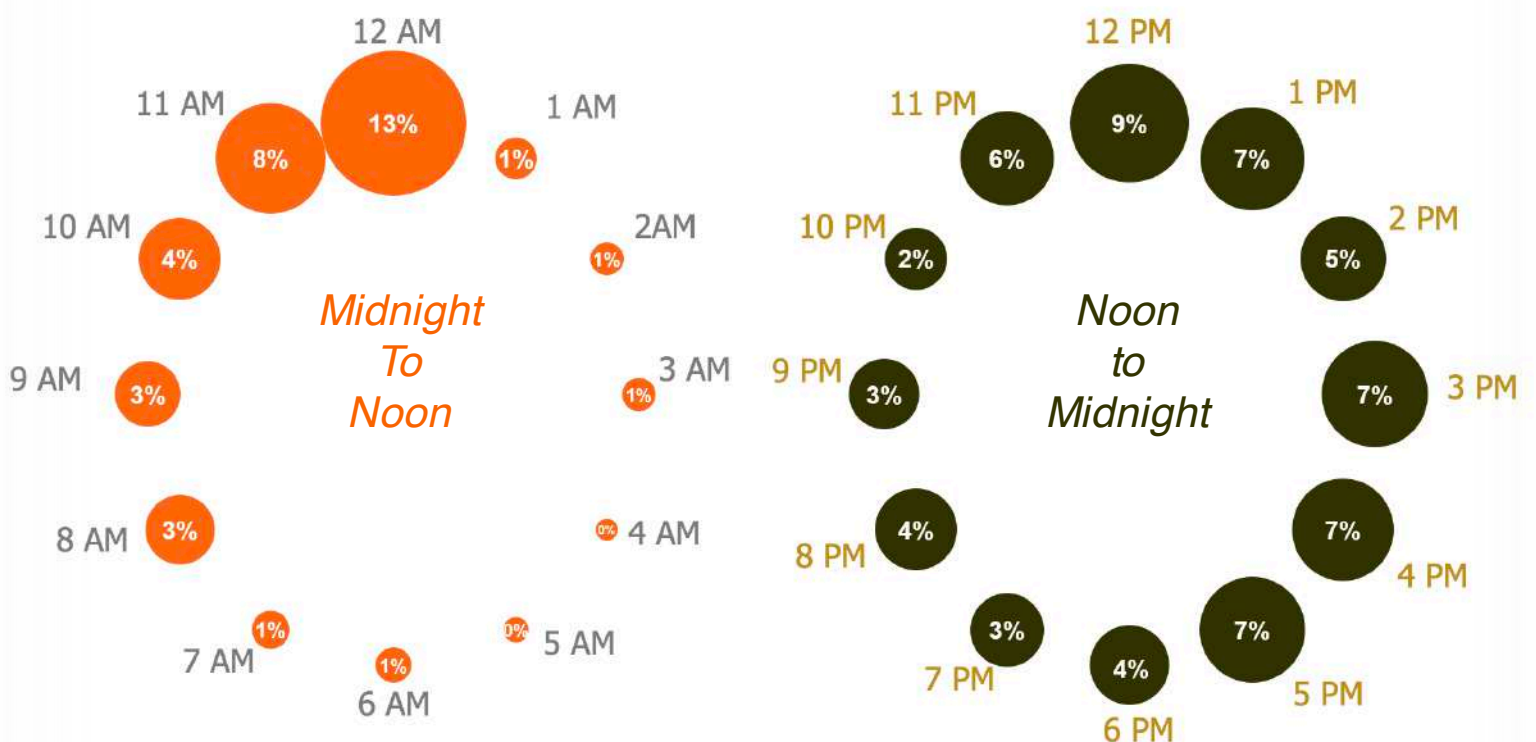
12 AM
13%
11 AM
8%
1 AM
1%
10 AM
4%
2AM
1%
Midnight
To
Noon
9 AM
3%
3 AM
1%
8 AM
3%
4 AM
0%
7 AM
1%
6 AM
1%
5 AM
0%

12 PM
9%
11 PM
6%
1 PM
7%
10 PM
2%
2 PM
5%
Noon
to
Midnight
9 PM
3%
3 PM
7%
8 PM
4%
4 PM
7%
7 PM
3%
6 PM
4%
5 PM
7%